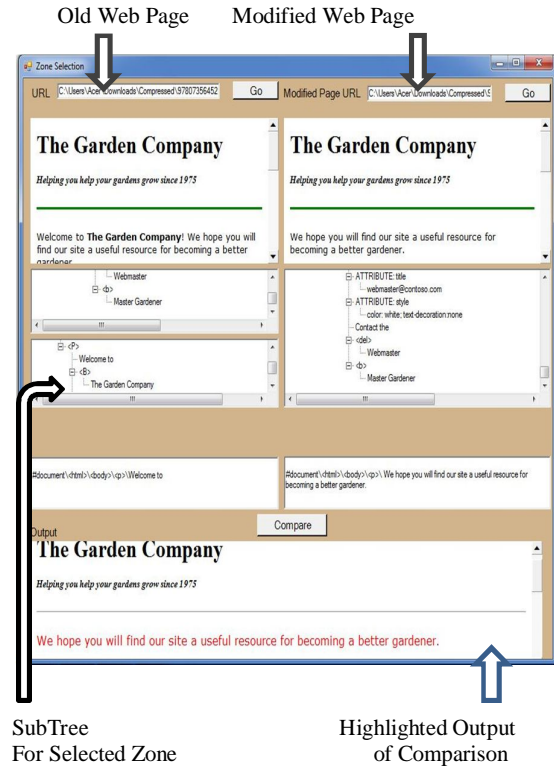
Old Web Page

Modified Web Page

Zone Selection

URL C:\Users\Acer\Downloads\Compressed\S7807356452 Go

Modified Page URL C:\Users\Acer\Downloads\Compressed\S Go

The Garden Company

Helping you help your gardens grow since 1975

Welcome to **The Garden Company**! We hope you will find our site a useful resource for becoming a better gardener.

The Garden Company

Helping you help your gardens grow since 1975

We hope you will find our site a useful resource for becoming a better gardener.

Webmaster
<b>
Master Gardener

ATTRIBUTE: title
webmaster@contoso.com
ATTRIBUTE: style
color: white; text-decoration:none
Contact the
<del>
Webmaster
<b>
Master Gardener

<P>
Welcome to
<B>
The Garden Company

#document\<html>\<body>\<p>\Welcome to

#document\<html>\<body>\<p>\. We hope you will find our site a useful resource for becoming a better gardener.

Compare

Output

The Garden Company

Helping you help your gardens grow since 1975

We hope you will find our site a useful resource for becoming a better gardener.

SubTree
For Selected Zone

Highlighted Output
of Comparison